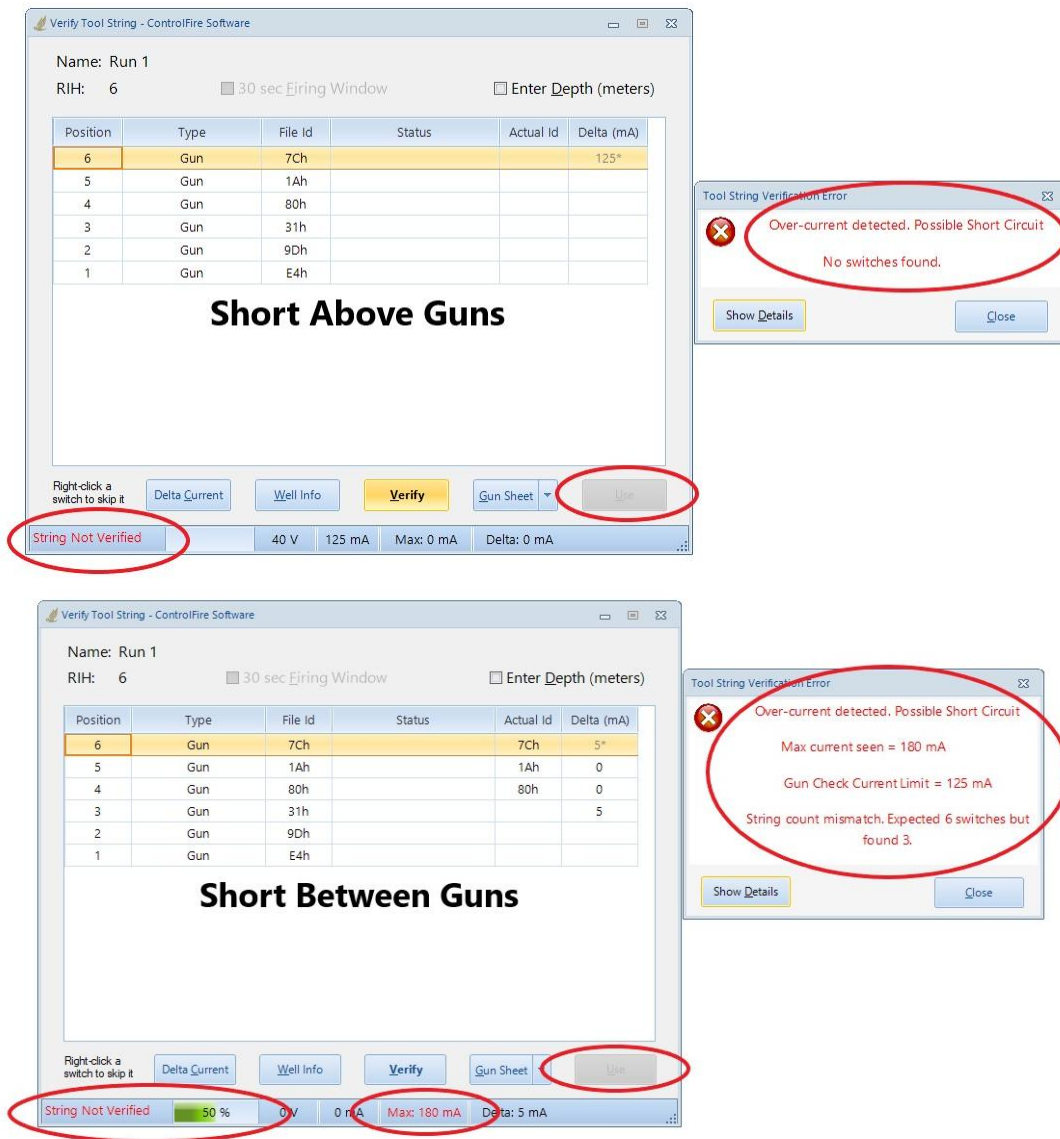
Verify Tool String - ControlFire Software

Name: Run 1
RIH: 6
30 sec Firing Window
Enter Depth (meters)

| Position | Type | File Id | Status | Actual Id | Delta (mA) |
|---|---|---|---|---|---|
| 6 | Gun | 7Ch | | | 125* |
| 5 | Gun | 1Ah | | | |
| 4 | Gun | 80h | | | |
| 3 | Gun | 31h | | | |
| 2 | Gun | 9Dh | | | |
| 1 | Gun | E4h | | | |

Short Above Guns

Right-click a switch to skip it
Delta Current
Well Info
Verify
Gun Sheet
Use

String Not Verified
40 V
125 mA
Max: 0 mA
Delta: 0 mA

Tool String Verification Error
Over-current detected. Possible Short Circuit
No switches found.
Show Details
Close

Verify Tool String - ControlFire Software

Name: Run 1
RIH: 6
30 sec Firing Window
Enter Depth (meters)

| Position | Type | File Id | Status | Actual Id | Delta (mA) |
|---|---|---|---|---|---|
| 6 | Gun | 7Ch | | 7Ch | 5* |
| 5 | Gun | 1Ah | | 1Ah | 0 |
| 4 | Gun | 80h | | 80h | 0 |
| 3 | Gun | 31h | | | 5 |
| 2 | Gun | 9Dh | | | |
| 1 | Gun | E4h | | | |

Short Between Guns

Right-click a switch to skip it
Delta Current
Well Info
Verify
Gun Sheet
Use

String Not Verified
50 %
0 V
0 mA
Max: 180 mA
Delta: 5 mA

Tool String Verification Error
Over-current detected. Possible Short Circuit
Max current seen = 180 mA
Gun Check Current Limit = 125 mA
String count mismatch. Expected 6 switches but found 3.
Show Details
Close